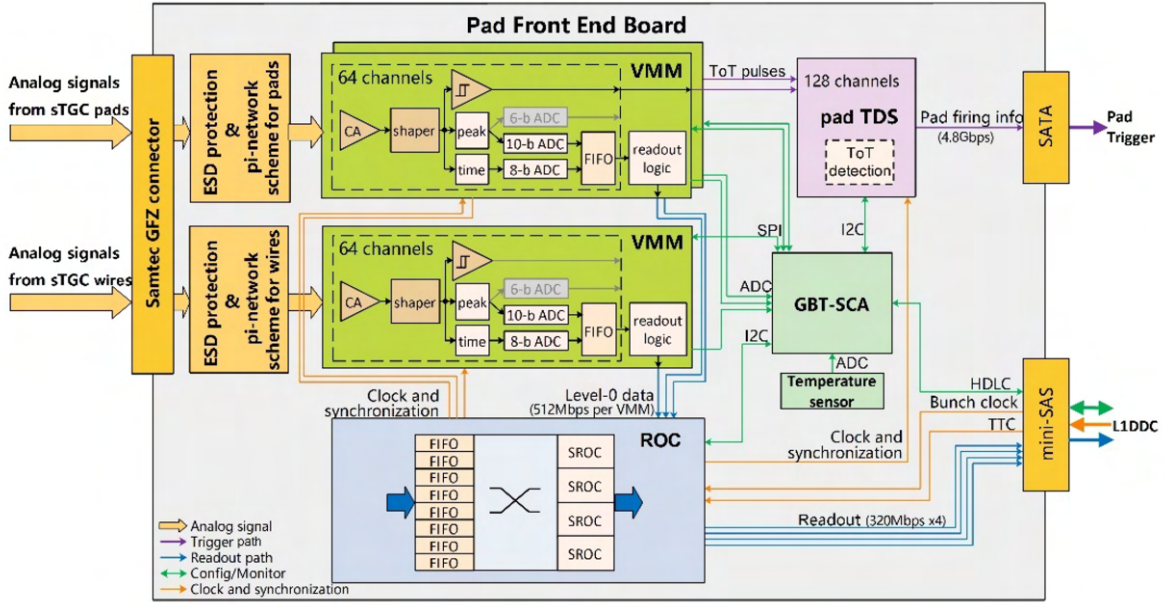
Pad Front End Board

Analog signals from sTGC pads

Analog signals from sTGC wires

Samtec GFZ connector

ESD protection & pi-network scheme for pads

ESD protection & pi-network scheme for wires

64 channels

VMM

CA

shaper

peak

time

6-b ADC

10-b ADC

8-b ADC

FIFO

readout logic

64 channels

VMM

CA

shaper

peak

time

6-b ADC

10-b ADC

8-b ADC

FIFO

readout logic

ToT pulses

128 channels

pad TDS

ToT detection

Pad firing info (4.8Gbps)

SATA

Pad Trigger

SPI

I2C

ADC

GBT-SCA

I2C

ADC

Temperature sensor

Clock and synchronization

Level-0 data (512Mbps per VMM)

ROC

FIFO
FIFO
FIFO
FIFO
FIFO
FIFO
FIFO
FIFO

SROC
SROC
SROC
SROC

HDLC

Bunch clock

TTC

Clock and synchronization

Readout (320Mbps x4)

mini-SAS

L1DDC

Analog signal
Trigger path
Readout path
Config/Monitor
Clock and synchronization